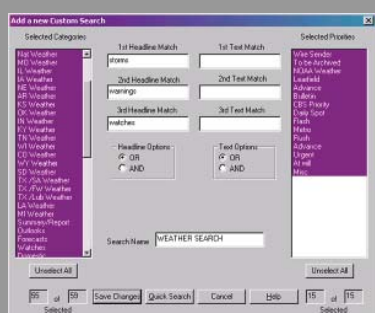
Add a new Custom Search

Selected Categories

NJ Weather
MD Weather
IL Weather
IA Weather
NE Weather
AR Weather
KS Weather
OK Weather
IN Weather
KY Weather
TN Weather
WI Weather
CO Weather
WY Weather
SD Weather
TX-/SA Weather
TX-/FW Weather
TX-/Lub Weather
LA Weather
MI Weather
Summary/Report
Outlooks
Forecasts
Watches
Domestic

1st Headline Match
storms
2nd Headline Match
warnings
3rd Headline Match
watches

1st Text Match
2nd Text Match
3rd Text Match

Headline Options
OR
AND

Text Options
OR
AND

Search Name WEATHER SEARCH

Selected Priorities

Wire Sender
To be Archived
NOAA Weather
Leadfeild
Advance
Bulletin
CBS Priority
Daily Spot
Flash
Metro
Rush
Advance
Urgent
All still
Misc

Unselect All
Unselect All

55 of 59
Selected
Save Changes
Quick Search
Cancel
Help
15 of 15
Selected